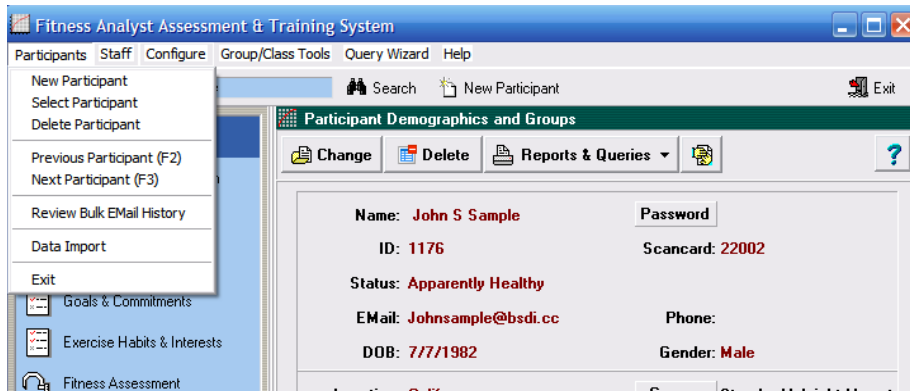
Fitness Analyst Assessment & Training System

Participants Staff Configure Group/Class Tools Query Wizard Help

New Participant
Select Participant
Delete Participant

Previous Participant (F2)
Next Participant (F3)

Review Bulk EMail History

Data Import

Exit

Search New Participant Exit

Goals & Commitments

Exercise Habits & Interests

Fitness Assessment

Participant Demographics and Groups

Change Delete Reports & Queries ?

Name: John S Sample
Password
ID: 1176
Scancard: 22002
Status: Apparently Healthy
EMail: Johnsample@bsdi.cc
Phone:
DOB: 7/7/1982
Gender: Male
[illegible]